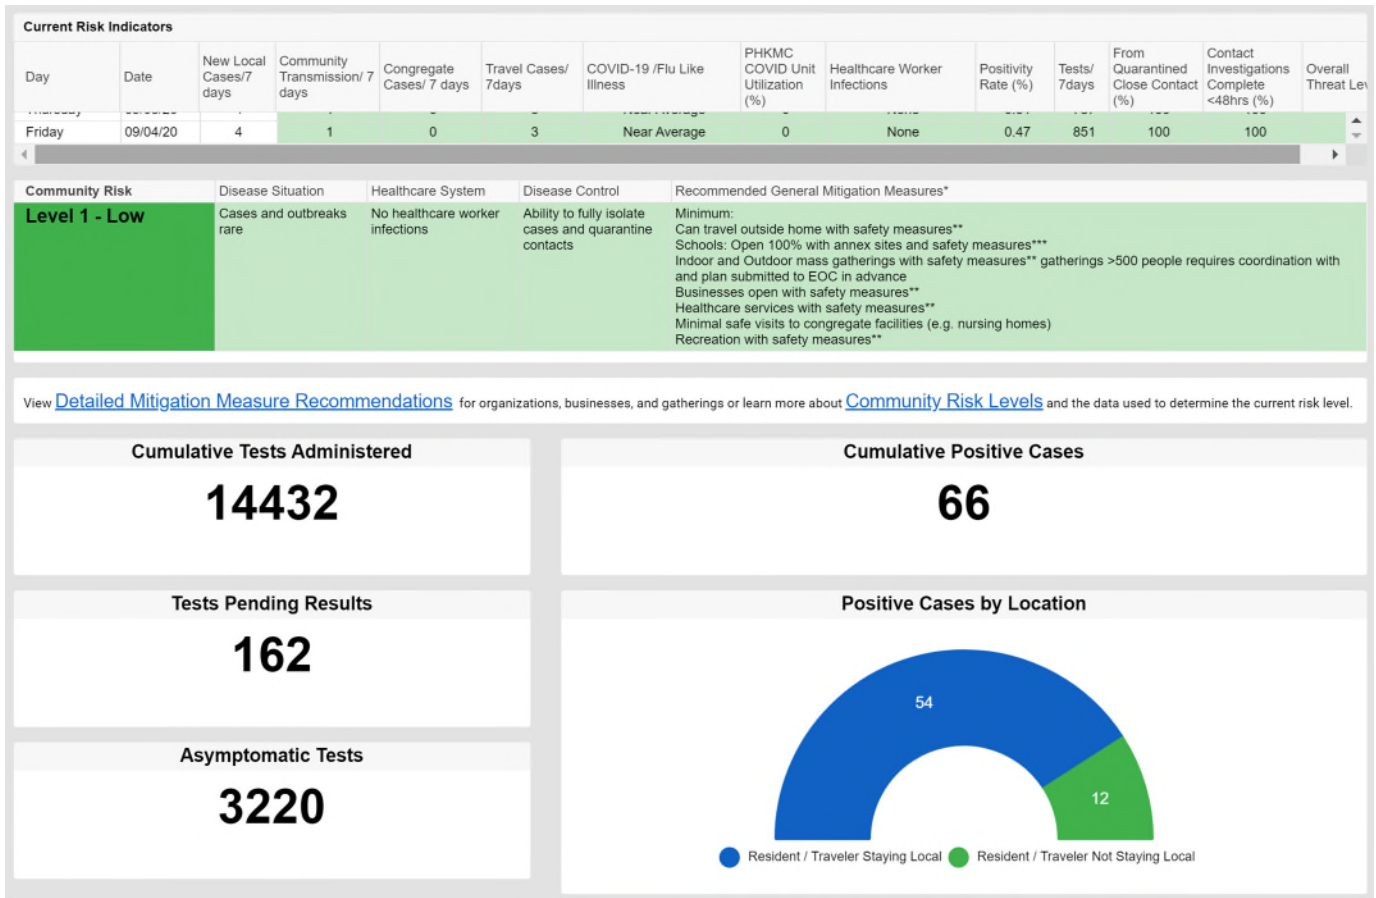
Current Risk Indicators

| Day | Date | New Local Cases/7 days | Community Transmission/ 7 days | Congregate Cases/ 7 days | Travel Cases/ 7days | COVID-19 /Flu Like Illness | PHKMC COVID Unit Utilization (%) | Healthcare Worker Infections | Positivity Rate (%) | Tests/ 7days | From Quarantined Close Contact (%) | Contact Investigations Complete <48hrs (%) | Overall Threat Le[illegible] |
|---|---|---|---|---|---|---|---|---|---|---|---|---|---|
| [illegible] | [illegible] | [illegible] | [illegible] | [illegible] | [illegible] | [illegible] | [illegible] | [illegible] | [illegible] | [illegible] | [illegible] | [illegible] | |
| Friday | 09/04/20 | 4 | 1 | 0 | 3 | Near Average | 0 | None | 0.47 | 851 | 100 | 100 | |

| Community Risk | Disease Situation | Healthcare System | Disease Control | Recommended General Mitigation Measures* |
|---|---|---|---|---|
| Level 1 - Low | Cases and outbreaks rare | No healthcare worker infections | Ability to fully isolate cases and quarantine contacts | Minimum: Can travel outside home with safety measures** Schools: Open 100% with annex sites and safety measures*** Indoor and Outdoor mass gatherings with safety measures** gatherings >500 people requires coordination with and plan submitted to EOC in advance Businesses open with safety measures** Healthcare services with safety measures** Minimal safe visits to congregate facilities (e.g. nursing homes) Recreation with safety measures** |

View Detailed Mitigation Measure Recommendations for organizations, businesses, and gatherings or learn more about Community Risk Levels and the data used to determine the current risk level.

Cumulative Tests Administered
14432

Cumulative Positive Cases
66

Tests Pending Results
162

Positive Cases by Location
54
12
Resident / Traveler Staying Local
Resident / Traveler Not Staying Local

Asymptomatic Tests
3220